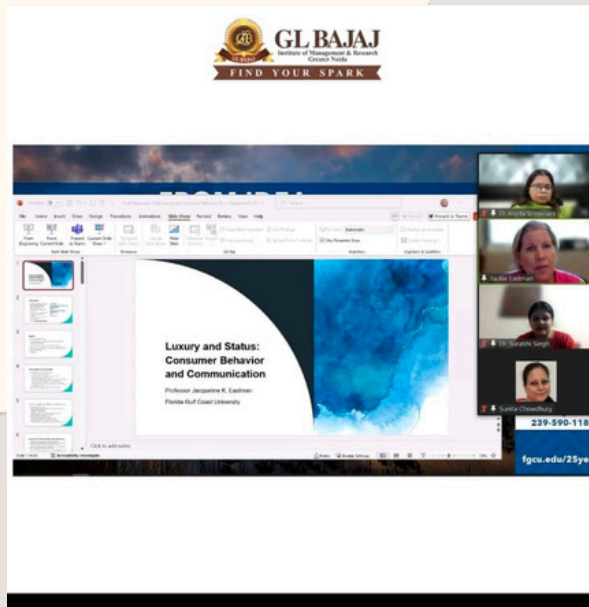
GL BAJAJ
Institute of Management & Research
Greater Noida
FIND YOUR SPARK

Luxury and Status: Consumer Behavior and Communication

Professor Jacqueline K. Eastman
Florida Gulf Coast University

Click to add notes

Dr. Arpita Srivastava
Jackie Eastman
Dr. Surabhi Singh
Sunita Chowdhury

239-590-118
fgcu.edu/25ye